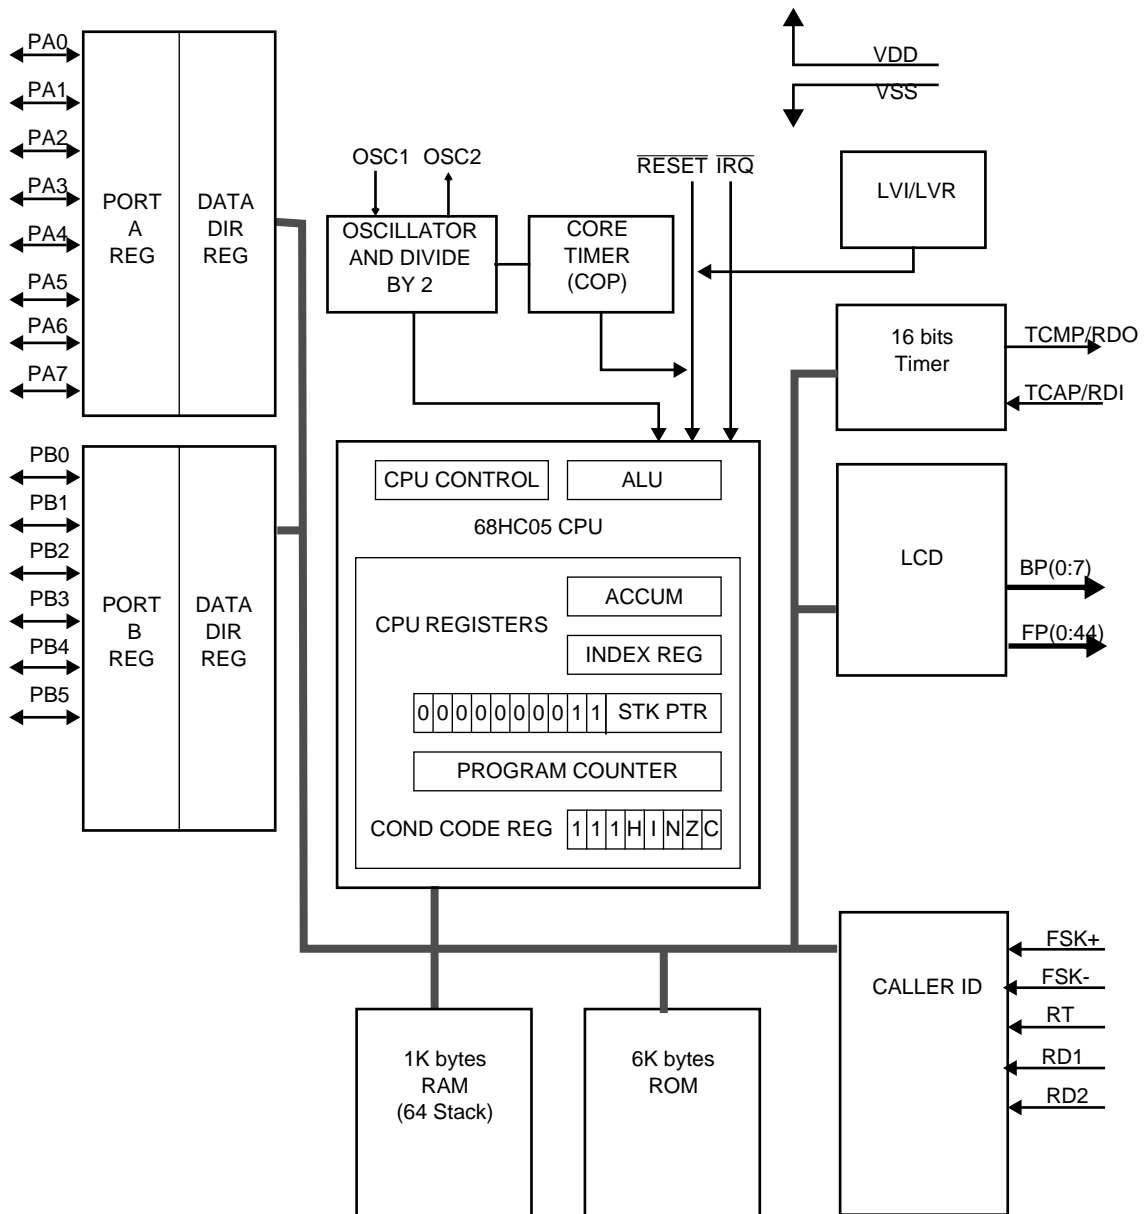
PA0
PA1
PA2
PA3
PA4
PA5
PA6
PA7

PORT A REG

DATA DIR REG

PB0
PB1
PB2
PB3
PB4
PB5

PORT B REG

DATA DIR REG

VDD
VSS

OSC1 OSC2

OSCILLATOR AND DIVIDE BY 2

CORE TIMER (COP)

$\overline{RESET}$ $\overline{IRQ}$

LVI/LVR

16 bits Timer

TCMP/RDO
TCAP/RDI

CPU CONTROL

ALU

68HC05 CPU

CPU REGISTERS

ACCUM

INDEX REG

| 0 | 0 | 0 | 0 | 0 | 0 | 0 | 0 | 1 | 1 | STK PTR |
|---|---|---|---|---|---|---|---|---|---|---|

PROGRAM COUNTER

COND CODE REG

| 1 | 1 | 1 | H | I | N | Z | C |
|---|---|---|---|---|---|---|---|

LCD

BP(0:7)
FP(0:44)

CALLER ID

FSK+
FSK-
RT
RD1
RD2

1K bytes RAM (64 Stack)

6K bytes ROM